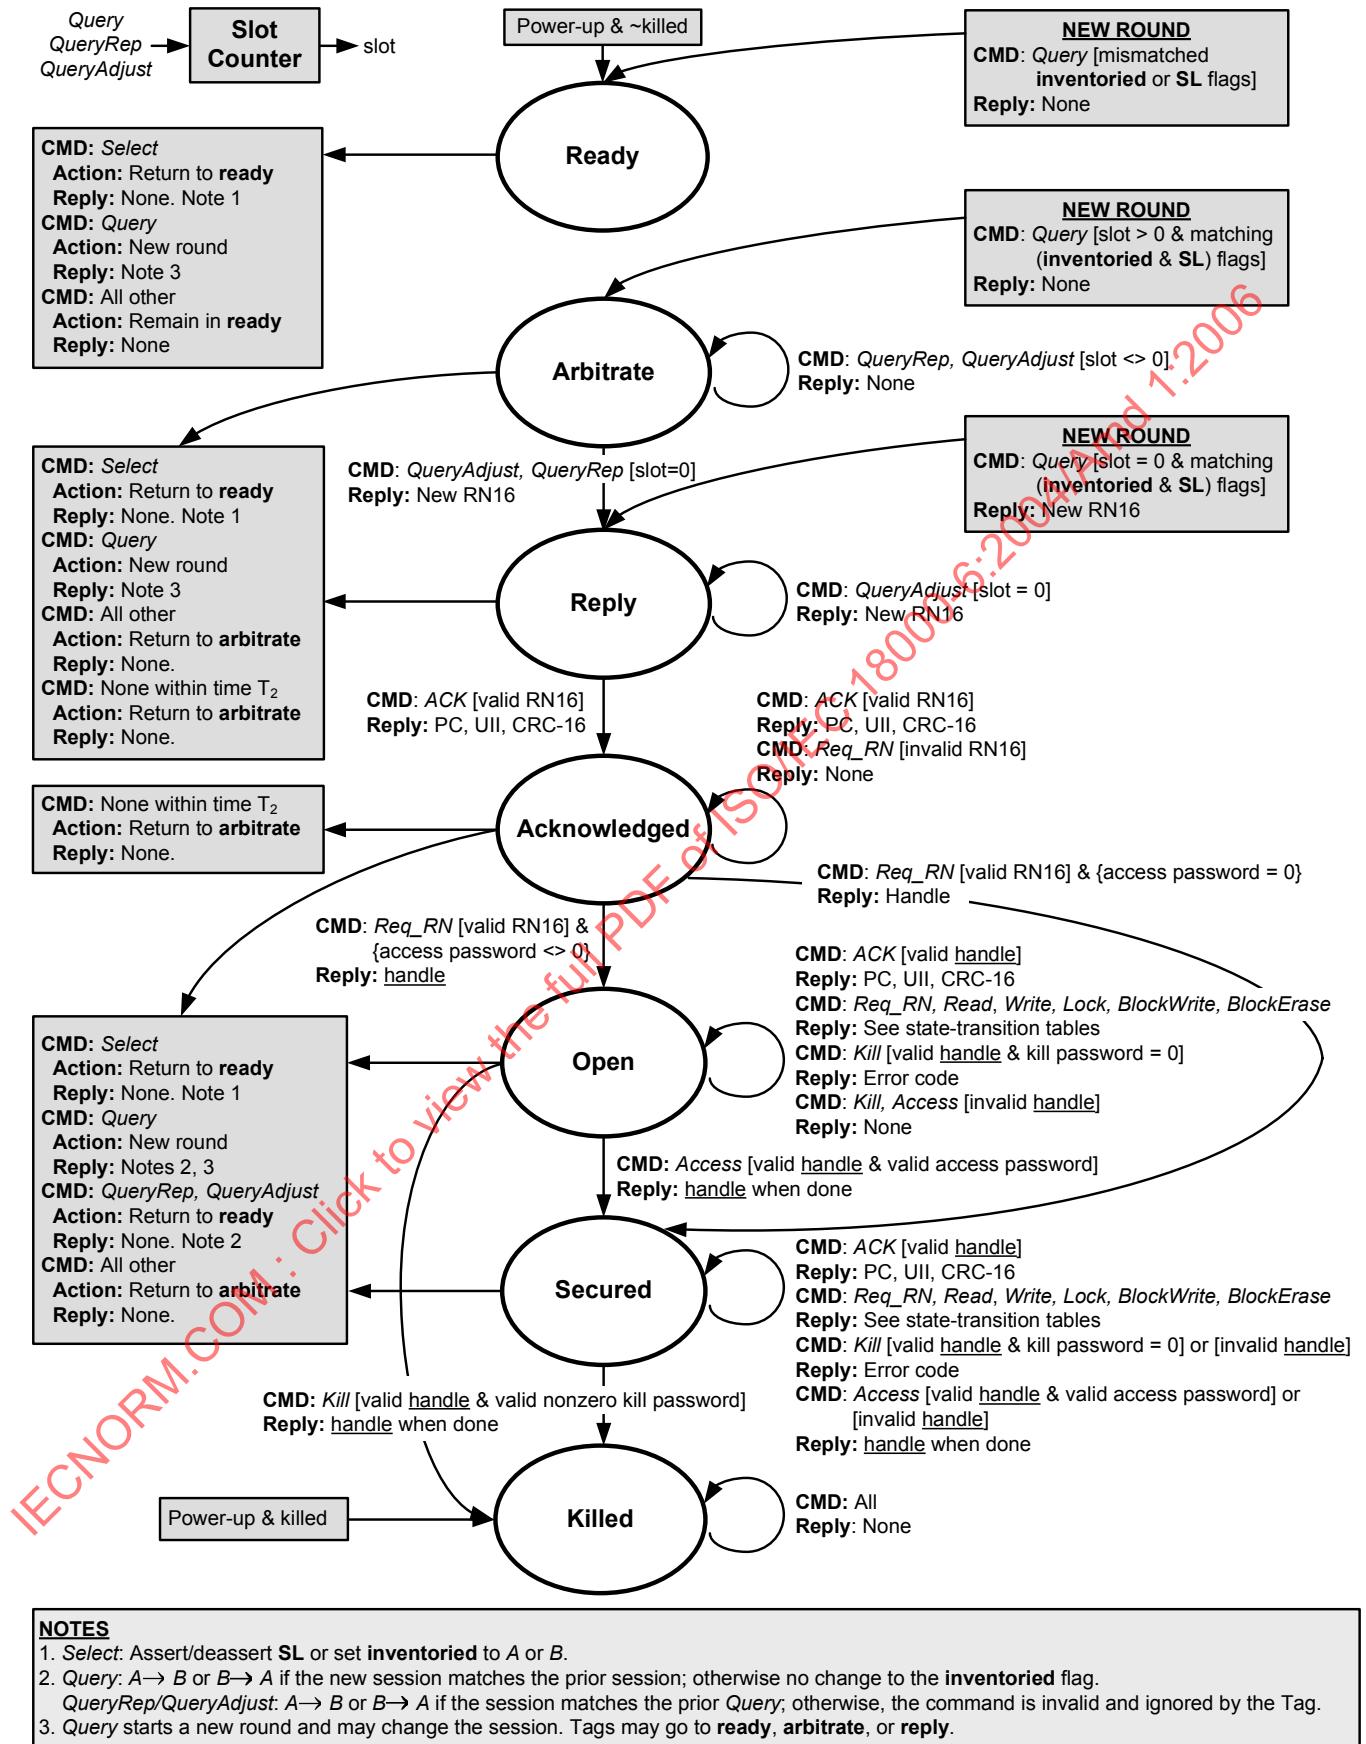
Query
QueryRep
QueryAdjust

Slot Counter

slot

Power-up & ~killed

NEW ROUND
CMD: Query [mismatched inventoried or SL flags]
Reply: None

Ready

CMD: Select
Action: Return to ready
Reply: None. Note 1
CMD: Query
Action: New round
Reply: Note 3
CMD: All other
Action: Remain in ready
Reply: None

NEW ROUND
CMD: Query [slot > 0 & matching (inventoried & SL) flags]
Reply: None

Arbitrate

CMD: QueryRep, QueryAdjust [slot <> 0]
Reply: None

CMD: Select
Action: Return to ready
Reply: None. Note 1
CMD: Query
Action: New round
Reply: Note 3
CMD: All other
Action: Return to arbitrate
Reply: None.
CMD: None within time $T_2$
Action: Return to arbitrate
Reply: None.

CMD: QueryAdjust, QueryRep [slot=0]
Reply: New RN16

NEW ROUND
CMD: Query [slot = 0 & matching (inventoried & SL) flags]
Reply: New RN16

Reply

CMD: QueryAdjust [slot = 0]
Reply: New RN16

CMD: ACK [valid RN16]
Reply: PC, UII, CRC-16

CMD: ACK [valid RN16]
Reply: PC, UII, CRC-16
CMD: Req_RN [invalid RN16]
Reply: None

CMD: None within time $T_2$
Action: Return to arbitrate
Reply: None.

Acknowledged

CMD: Req_RN [valid RN16] & {access password = 0}
Reply: Handle

CMD: Req_RN [valid RN16] & {access password <> 0}
Reply: handle

CMD: ACK [valid handle]
Reply: PC, UII, CRC-16
CMD: Req_RN, Read, Write, Lock, BlockWrite, BlockErase
Reply: See state-transition tables
CMD: Kill [valid handle & kill password = 0]
Reply: Error code
CMD: Kill, Access [invalid handle]
Reply: None

CMD: Select
Action: Return to ready
Reply: None. Note 1
CMD: Query
Action: New round
Reply: Notes 2, 3
CMD: QueryRep, QueryAdjust
Action: Return to ready
Reply: None. Note 2
CMD: All other
Action: Return to arbitrate
Reply: None.

Open

CMD: Access [valid handle & valid access password]
Reply: handle when done

Secured

CMD: ACK [valid handle]
Reply: PC, UII, CRC-16
CMD: Req_RN, Read, Write, Lock, BlockWrite, BlockErase
Reply: See state-transition tables
CMD: Kill [valid handle & kill password = 0] or [invalid handle]
Reply: Error code
CMD: Access [valid handle & valid access password] or [invalid handle]
Reply: handle when done

CMD: Kill [valid handle & valid nonzero kill password]
Reply: handle when done

Power-up & killed

Killed

CMD: All
Reply: None

NOTES
1. Select: Assert/deassert SL or set inventoried to A or B.
2. Query: A→ B or B→ A if the new session matches the prior session; otherwise no change to the inventoried flag.
QueryRep/QueryAdjust: A→ B or B→ A if the session matches the prior Query; otherwise, the command is invalid and ignored by the Tag.
3. Query starts a new round and may change the session. Tags may go to ready, arbitrate, or reply.

IECNORM.COM : Click to view the full PDF of ISO/IEC 18000-6:2004/Amd 1:2006